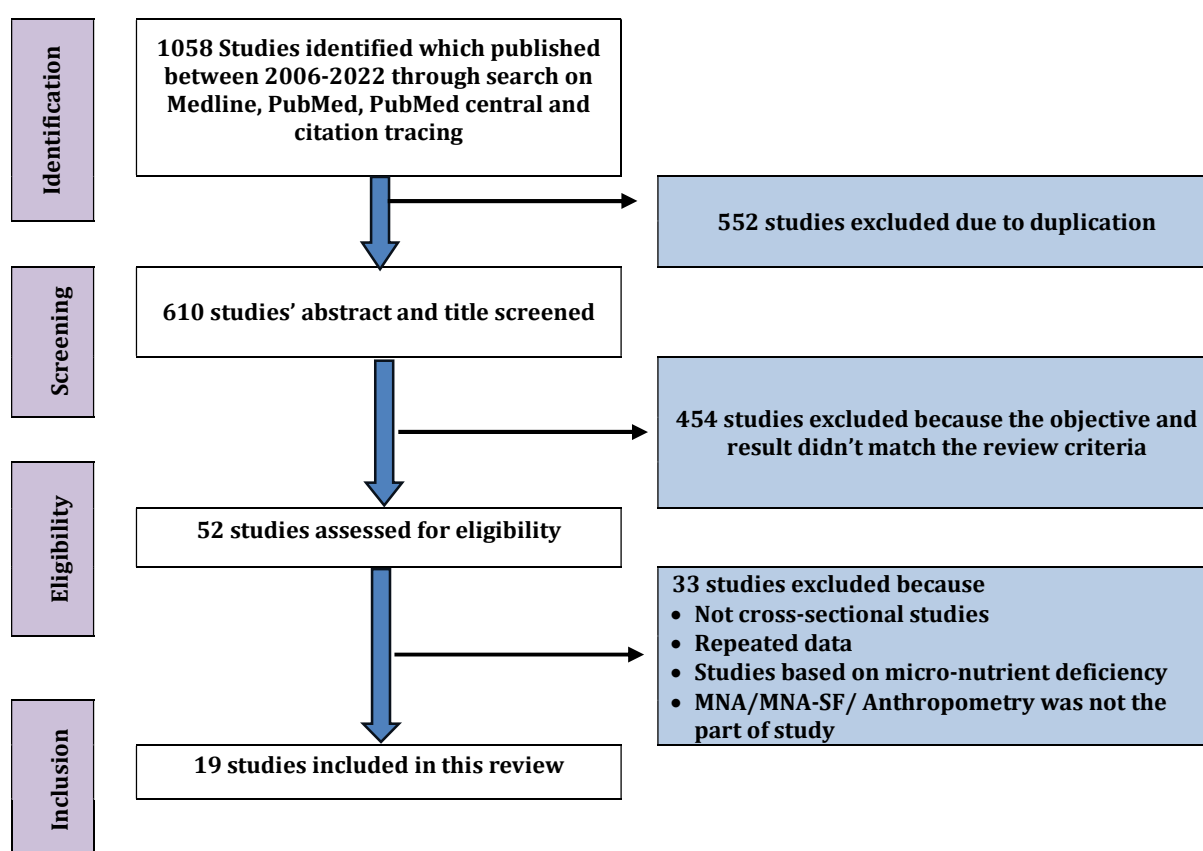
Identification

1058 Studies identified which published between 2006-2022 through search on Medline, PubMed, PubMed central and citation tracing

552 studies excluded due to duplication

Screening

610 studies' abstract and title screened

454 studies excluded because the objective and result didn't match the review criteria

Eligibility

52 studies assessed for eligibility

33 studies excluded because
• Not cross-sectional studies
• Repeated data
• Studies based on micro-nutrient deficiency
• MNA/MNA-SF/ Anthropometry was not the part of study

Inclusion

19 studies included in this review